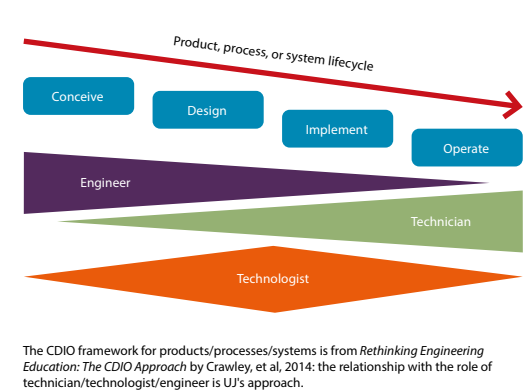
Product, process, or system lifecycle

Conceive

Design

Implement

Operate

Engineer

Technician

Technologist

The CDIO framework for products/processes/systems is from *Rethinking Engineering Education: The CDIO Approach* by Crawley, et al, 2014: the relationship with the role of technician/technologist/engineer is UJ's approach.